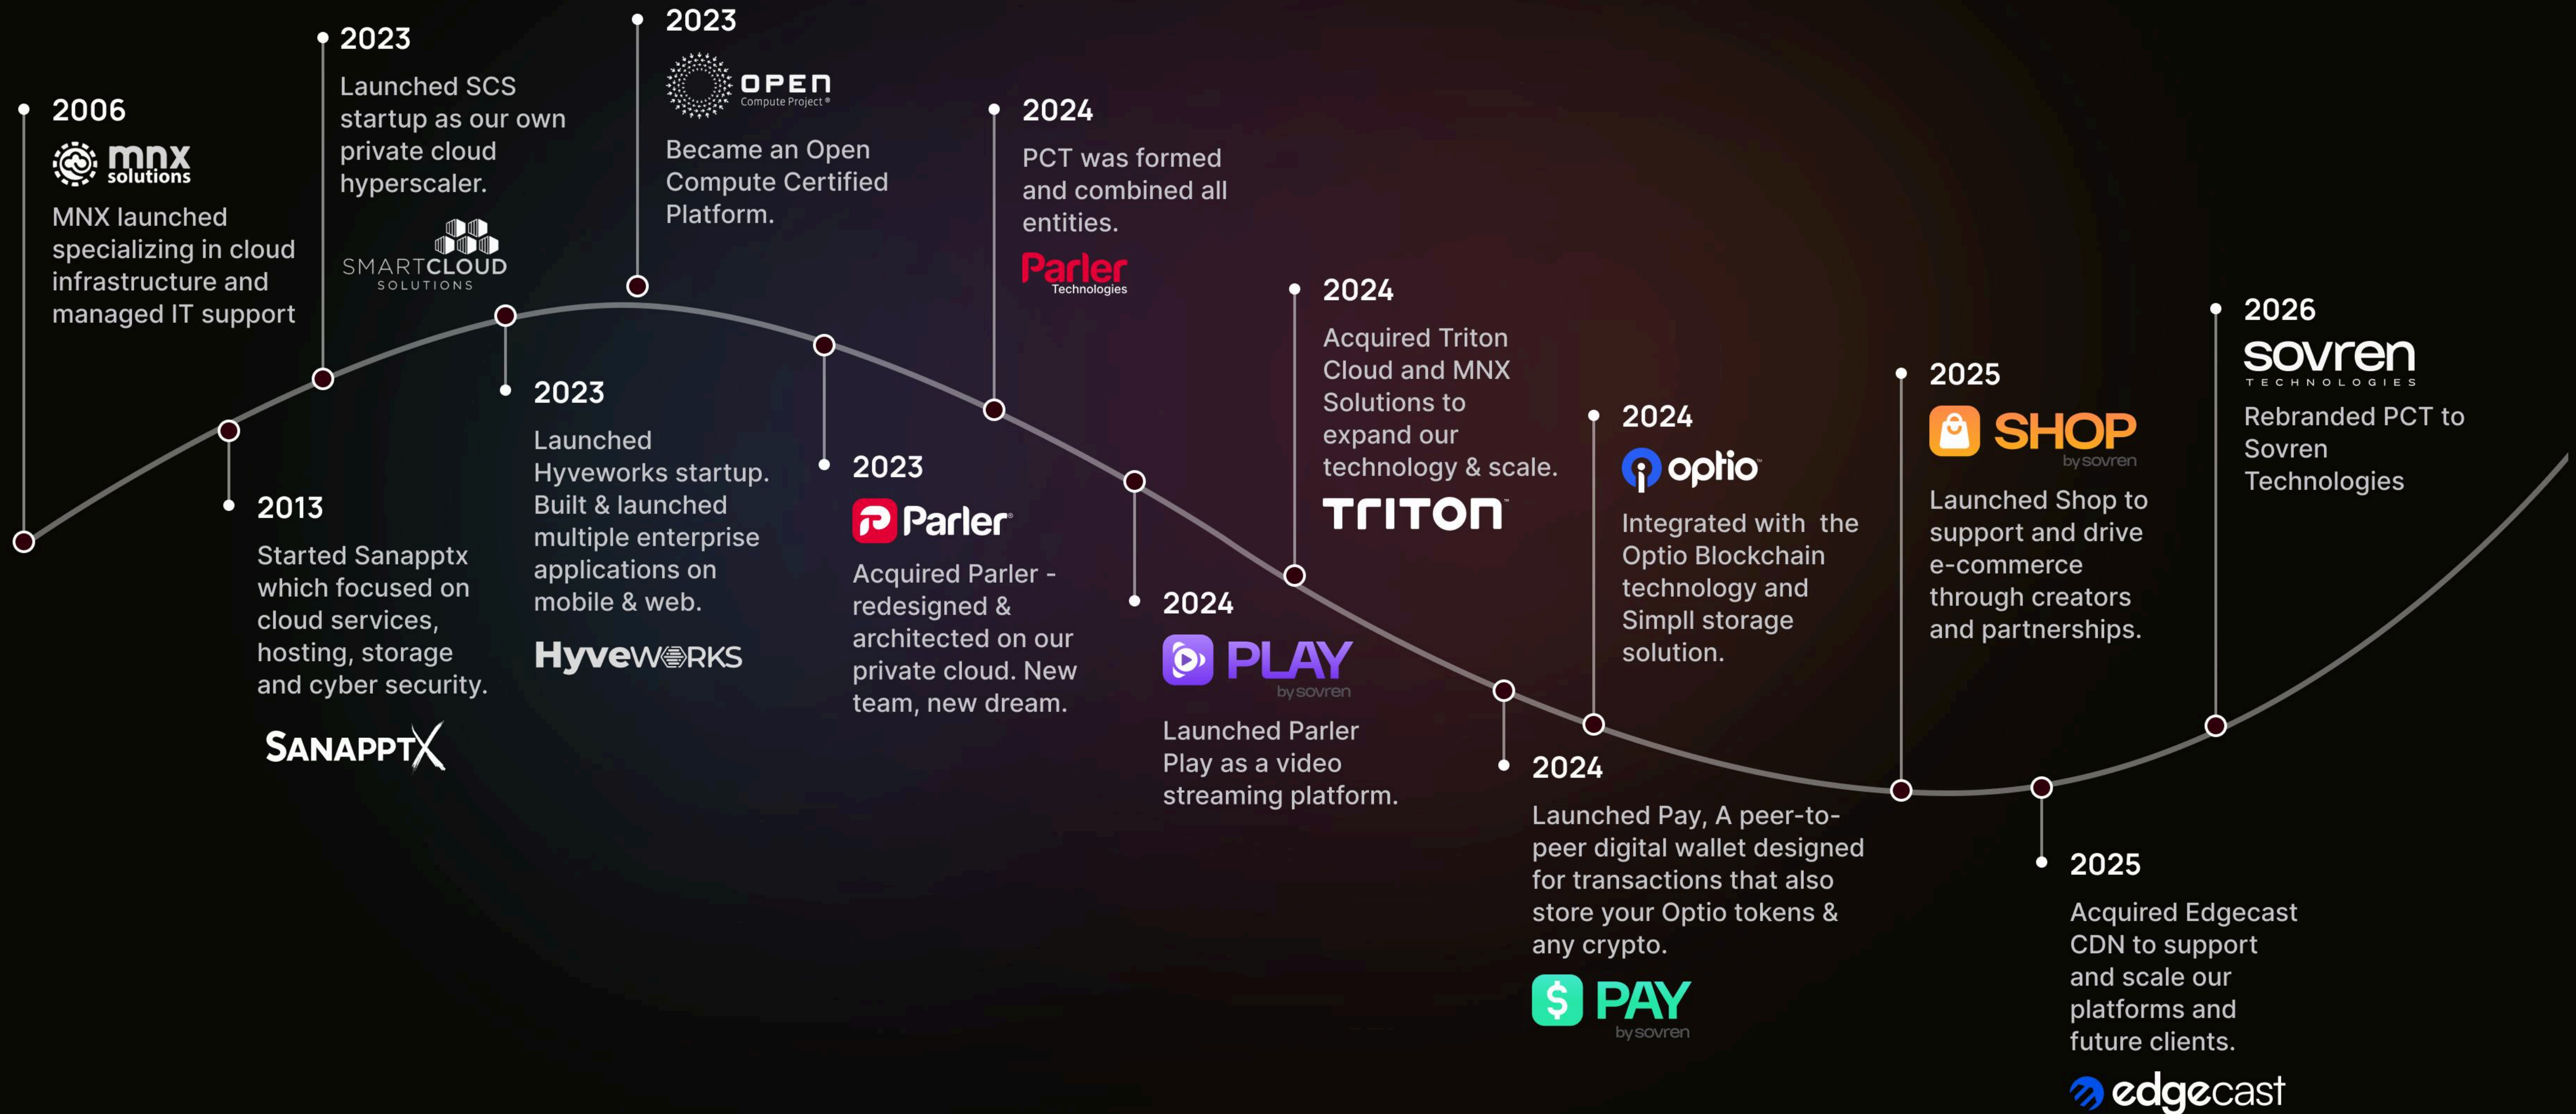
2006
mnx solutions
MNX launched specializing in cloud infrastructure and managed IT support

2013
Started Sanapptx which focused on cloud services, hosting, storage and cyber security.
SANAPPTX

2023
Launched SCS startup as our own private cloud hyperscaler.
SMARTCLOUD SOLUTIONS

2023
Launched Hyveworks startup. Built & launched multiple enterprise applications on mobile & web.
HyveWORKS

2023
OPEN Compute Project®
Became an Open Compute Certified Platform.

2023
Parler
Acquired Parler - redesigned & architected on our private cloud. New team, new dream.

2024
PCT was formed and combined all entities.
Parler Technologies

2024
PLAY by sovren
Launched Parler Play as a video streaming platform.

2024
Acquired Triton Cloud and MNX Solutions to expand our technology & scale.
TRITON

2024
Launched Pay, A peer-to-peer digital wallet designed for transactions that also store your Optio tokens & any crypto.
PAY by sovren

2024
optio
Integrated with the Optio Blockchain technology and Simpll storage solution.

2025
SHOP by sovren
Launched Shop to support and drive e-commerce through creators and partnerships.

2025
Acquired Edgecast CDN to support and scale our platforms and future clients.
edgecast

2026
sovren TECHNOLOGIES
Rebranded PCT to Sovren Technologies